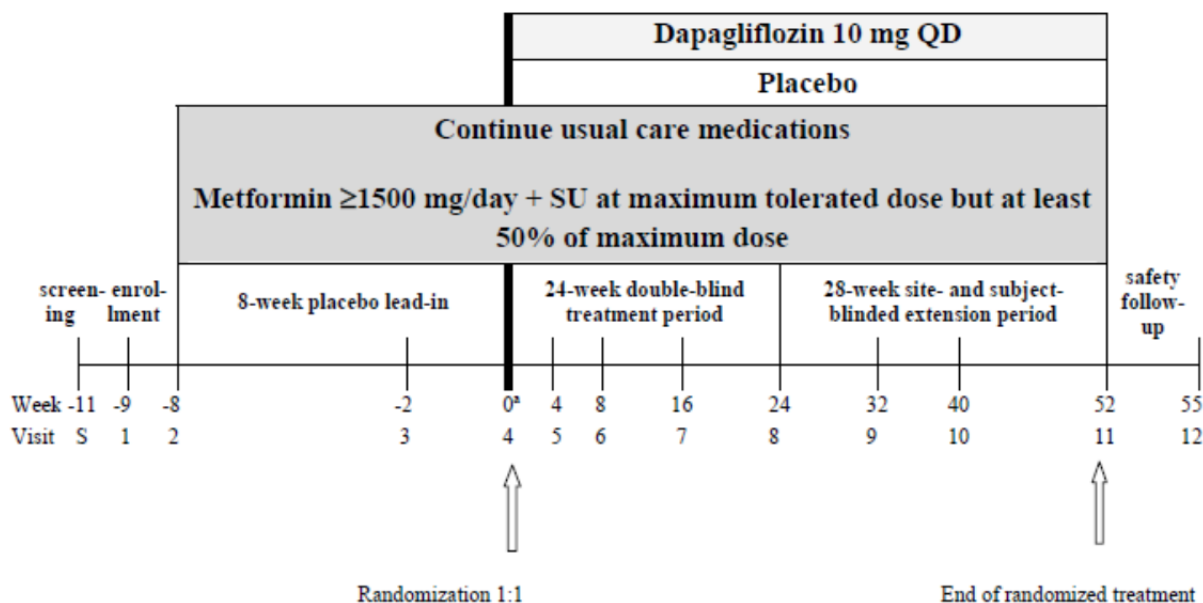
Dapagliflozin 10 mg QD

Placebo

Continue usual care medications

Metformin ≥1500 mg/day + SU at maximum tolerated dose but at least 50% of maximum dose

screening

enrolment

8-week placebo lead-in

24-week double-blind treatment period

28-week site- and subject-blinded extension period

safety follow-up

| Week | -11 | -9 | -8 | -2 | $0^a$ | 4 | 8 | 16 | 24 | 32 | 40 | 52 | 55 |
|---|---|---|---|---|---|---|---|---|---|---|---|---|---|
| Visit | S | 1 | 2 | 3 | 4 | 5 | 6 | 7 | 8 | 9 | 10 | 11 | 12 |

Randomization 1:1

End of randomized treatment